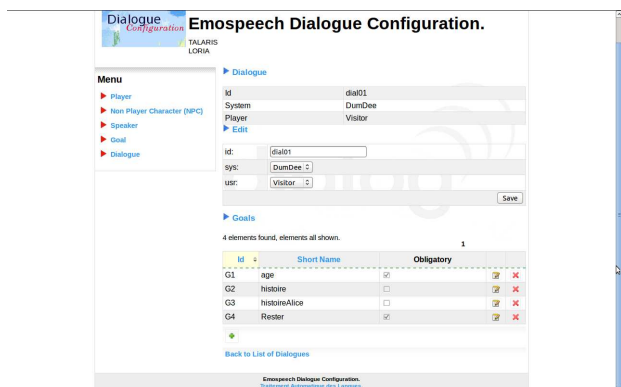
Dialogue Configuration

Emospeech Dialogue Configuration.

TALARIS
LORIA

Menu

Player

Non Player Character (NPC)

Speaker

Goal

Dialogue

Dialogue

| Id | dial01 |
|---|---|
| System | DumDee |
| Player | Visitor |

Edit

| id: | dial01 |
|---|---|
| sys: | DumDee |
| usr: | Visitor |

Save

Goals

4 elements found, elements all shown.

1

| Id | Short Name | Obligatory |
|---|---|---|
| G1 | age | ☑ |
| G2 | histoire | ☐ |
| G3 | histoireAlice | ☐ |
| G4 | Rester | ☑ |

Back to List of Dialogues

Emospeech Dialogue Configuration.

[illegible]